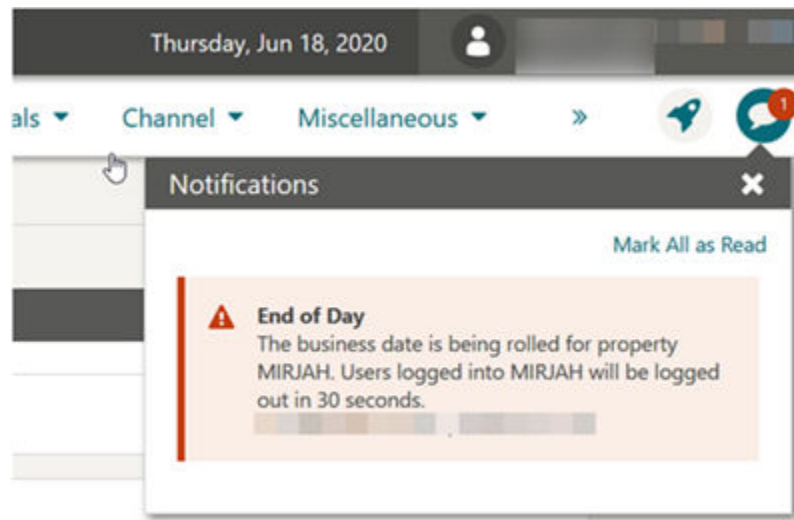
Thursday, Jun 18, 2020

als ▾ Channel ▾ Miscellaneous ▾ »

1

Notifications

Mark All as Read

End of Day
The business date is being rolled for property MIRJAH. Users logged into MIRJAH will be logged out in 30 seconds.
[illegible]